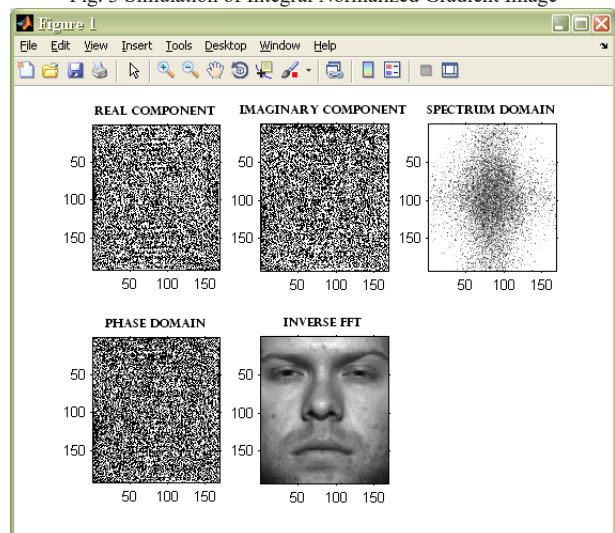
Fig. 5 Simulation of Integral Normalized Gradient Image

Figure 1

File Edit View Insert Tools Desktop Window Help

REAL COMPONENT

50
100
150
50 100 150

IMAGINARY COMPONENT

50
100
150
50 100 150

SPECTRUM DOMAIN

50
100
150
50 100 150

PHASE DOMAIN

50
100
150
50 100 150

INVERSE FFT

50
100
150
50 100 150